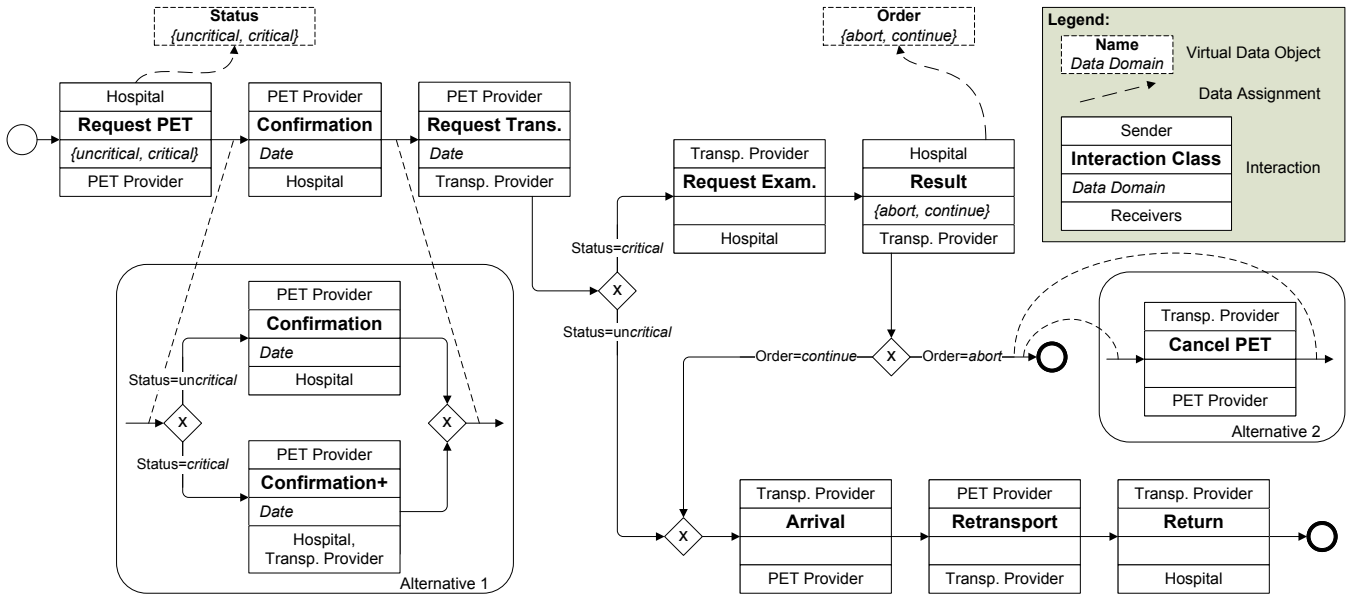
Status
{uncritical, critical}

Hospital
Request PET
{uncritical, critical}
PET Provider

PET Provider
Confirmation
Date
Hospital

PET Provider
Request Trans.
Date
Transp. Provider

Order
{abort, continue}

Legend:
Name
Data Domain
Virtual Data Object
Data Assignment
Sender
Interaction Class
Data Domain
Receivers
Interaction

Transp. Provider
Request Exam.
Hospital

Hospital
Result
{abort, continue}
Transp. Provider

Status=critical
X
Status=uncritical

PET Provider
Confirmation
Date
Hospital

Status=uncritical
X
X
Status=critical

PET Provider
Confirmation+
Date
Hospital, Transp. Provider

Alternative 1

Order=continue
X
Order=abort

Transp. Provider
Cancel PET
PET Provider

Alternative 2

X

Transp. Provider
Arrival
PET Provider

PET Provider
Retransport
Transp. Provider

Transp. Provider
Return
Hospital